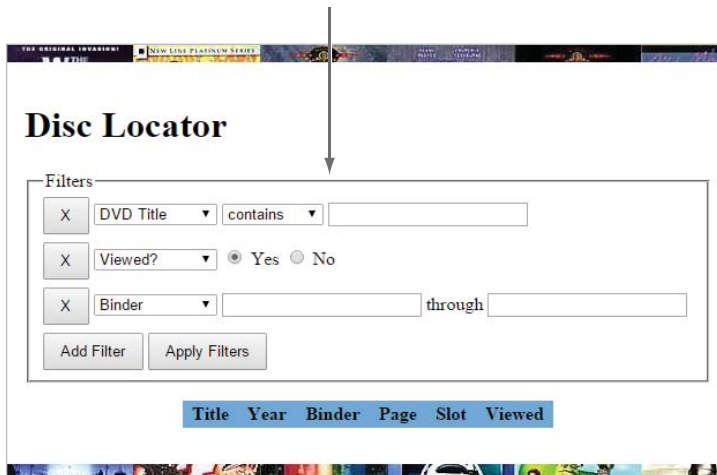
THE ORIGINAL INVASION!
NEW LINE PLATINUM SERIES

Disc Locator

Filters

X DVD Title contains

X Viewed? Yes No

X Binder through

Add Filter Apply Filters

| Title | Year | Binder | Page | Slot | Viewed |
|---|---|---|---|---|---|